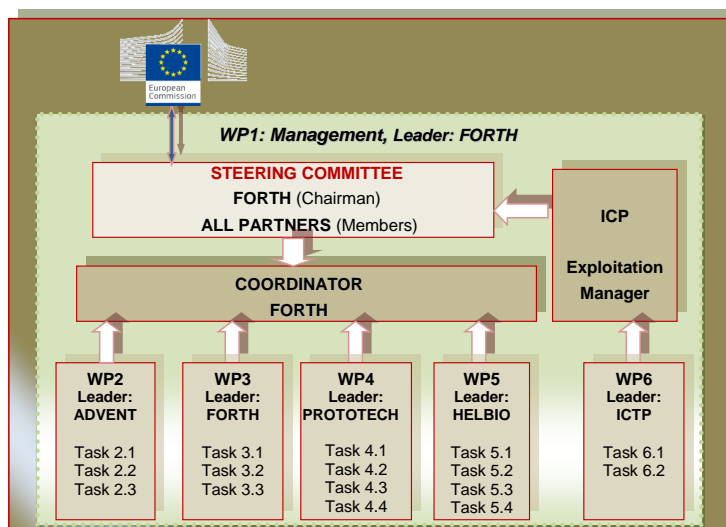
European Commission

WP1: Management, Leader: FORTH

STEERING COMMITTEE
FORTH (Chairman)
ALL PARTNERS (Members)

ICP
Exploitation Manager

COORDINATOR
FORTH

WP2
Leader:
ADVENT
Task 2.1
Task 2.2
Task 2.3

WP3
Leader:
FORTH
Task 3.1
Task 3.2
Task 3.3

WP4
Leader:
PROTOTECH
Task 4.1
Task 4.2
Task 4.3
Task 4.4

WP5
Leader:
HELBIO
Task 5.1
Task 5.2
Task 5.3
Task 5.4

WP6
Leader:
ICTP
Task 6.1
Task 6.2